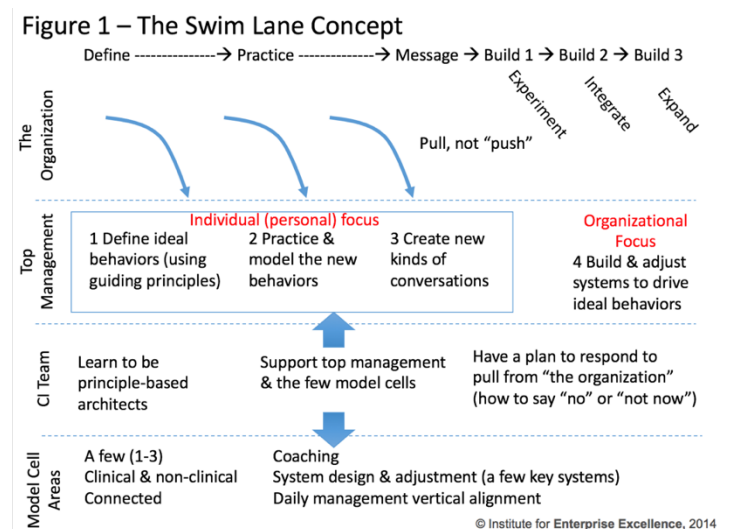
Figure 1 – The Swim Lane Concept

Define ---------------→ Practice --------------→ Message → Build 1 → Build 2 → Build 3

Experiment

Integrate

Expand

The Organization

Pull, not "push"

Top Management

Individual (personal) focus

1 Define ideal behaviors (using guiding principles)

2 Practice & model the new behaviors

3 Create new kinds of conversations

Organizational Focus

4 Build & adjust systems to drive ideal behaviors

CI Team

Learn to be principle-based architects

Support top management & the few model cells

Have a plan to respond to pull from "the organization" (how to say "no" or "not now")

Model Cell Areas

A few (1-3)
Clinical & non-clinical
Connected

Coaching
System design & adjustment (a few key systems)
Daily management vertical alignment

© Institute for Enterprise Excellence, 2014